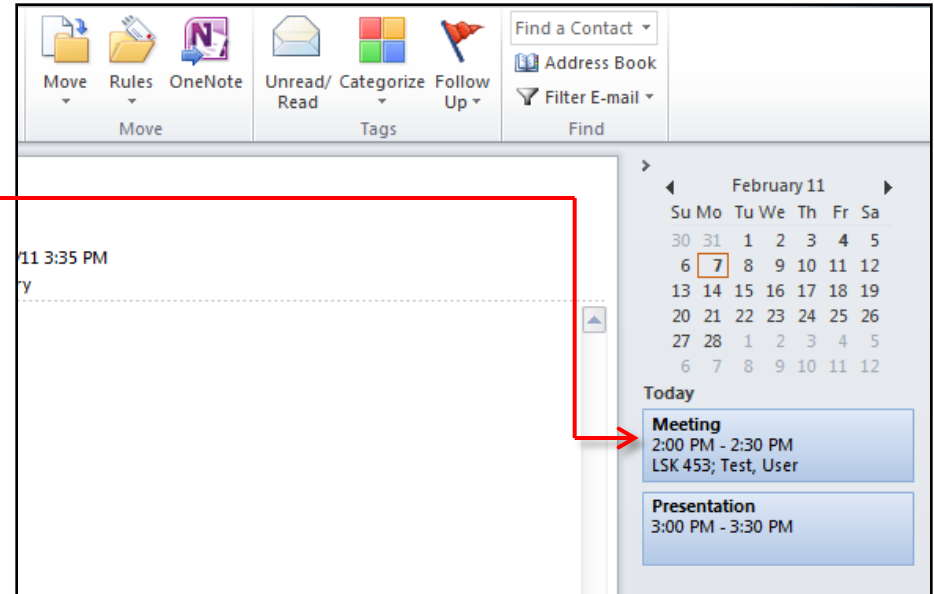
Move Rules OneNote
Move

Unread/ Read Categorize Follow Up
Tags

Find a Contact
Address Book
Filter E-mail
Find

/11 3:35 PM
ry

February 11

| Su | Mo | Tu | We | Th | Fr | Sa |
|---|---|---|---|---|---|---|
| 30 | 31 | 1 | 2 | 3 | 4 | 5 |
| 6 | 7 | 8 | 9 | 10 | 11 | 12 |
| 13 | 14 | 15 | 16 | 17 | 18 | 19 |
| 20 | 21 | 22 | 23 | 24 | 25 | 26 |
| 27 | 28 | 1 | 2 | 3 | 4 | 5 |
| 6 | 7 | 8 | 9 | 10 | 11 | 12 |

Today

Meeting
2:00 PM - 2:30 PM
LSK 453; Test, User

Presentation
3:00 PM - 3:30 PM